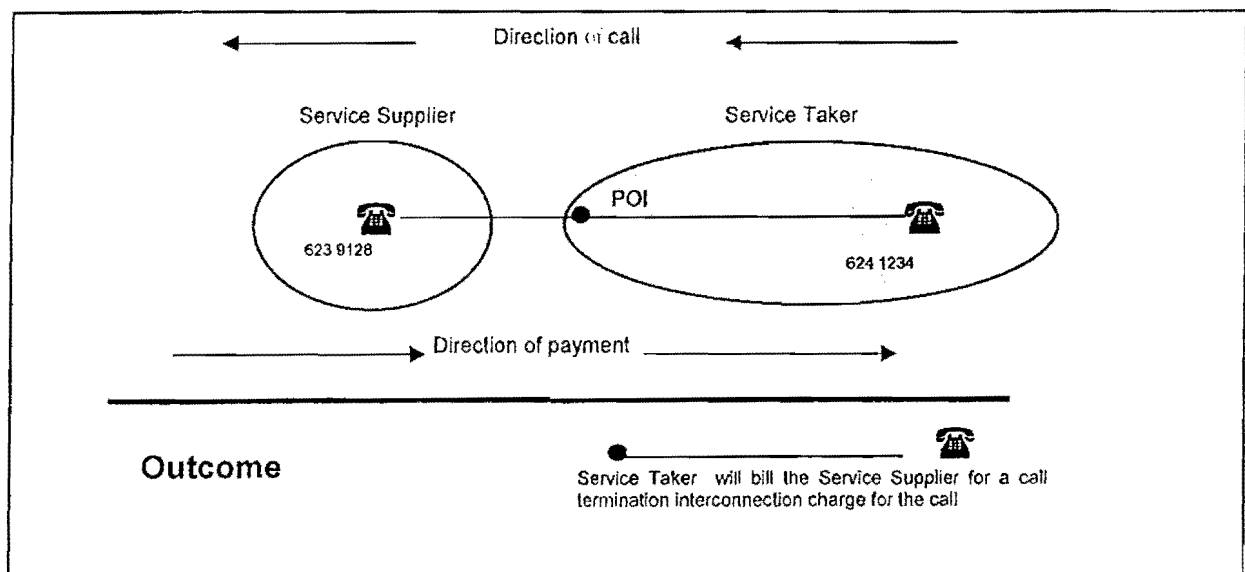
Direction of call

Service Supplier

Service Taker

POI

623 9128

624 1234

Direction of payment

Outcome

Service Taker will bill the Service Supplier for a call termination interconnection charge for the call